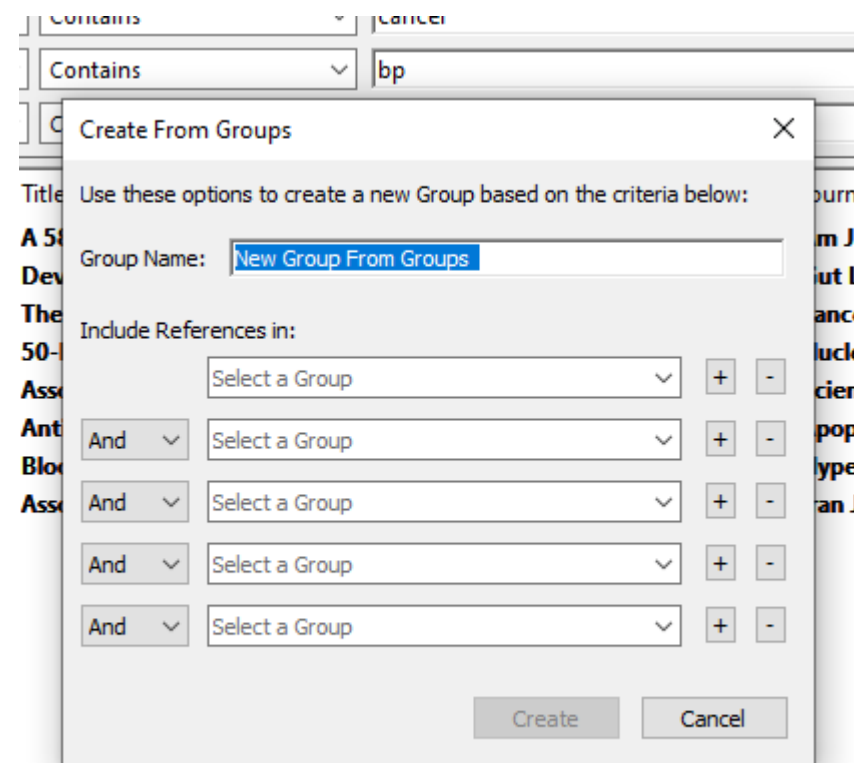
Contains cancer

Contains bp

C

Create From Groups ×

Title

A 58

Dev

The

50-

Ass

Ant

Blo

Ass

Use these options to create a new Group based on the criteria below:

Group Name: New Group From Groups

Include References in:

Select a Group + -

And Select a Group + -

And Select a Group + -

And Select a Group + -

And Select a Group + -

Create Cancel

ourn

m J

ut I

anc

lucl

cier

pop

lype

ran J